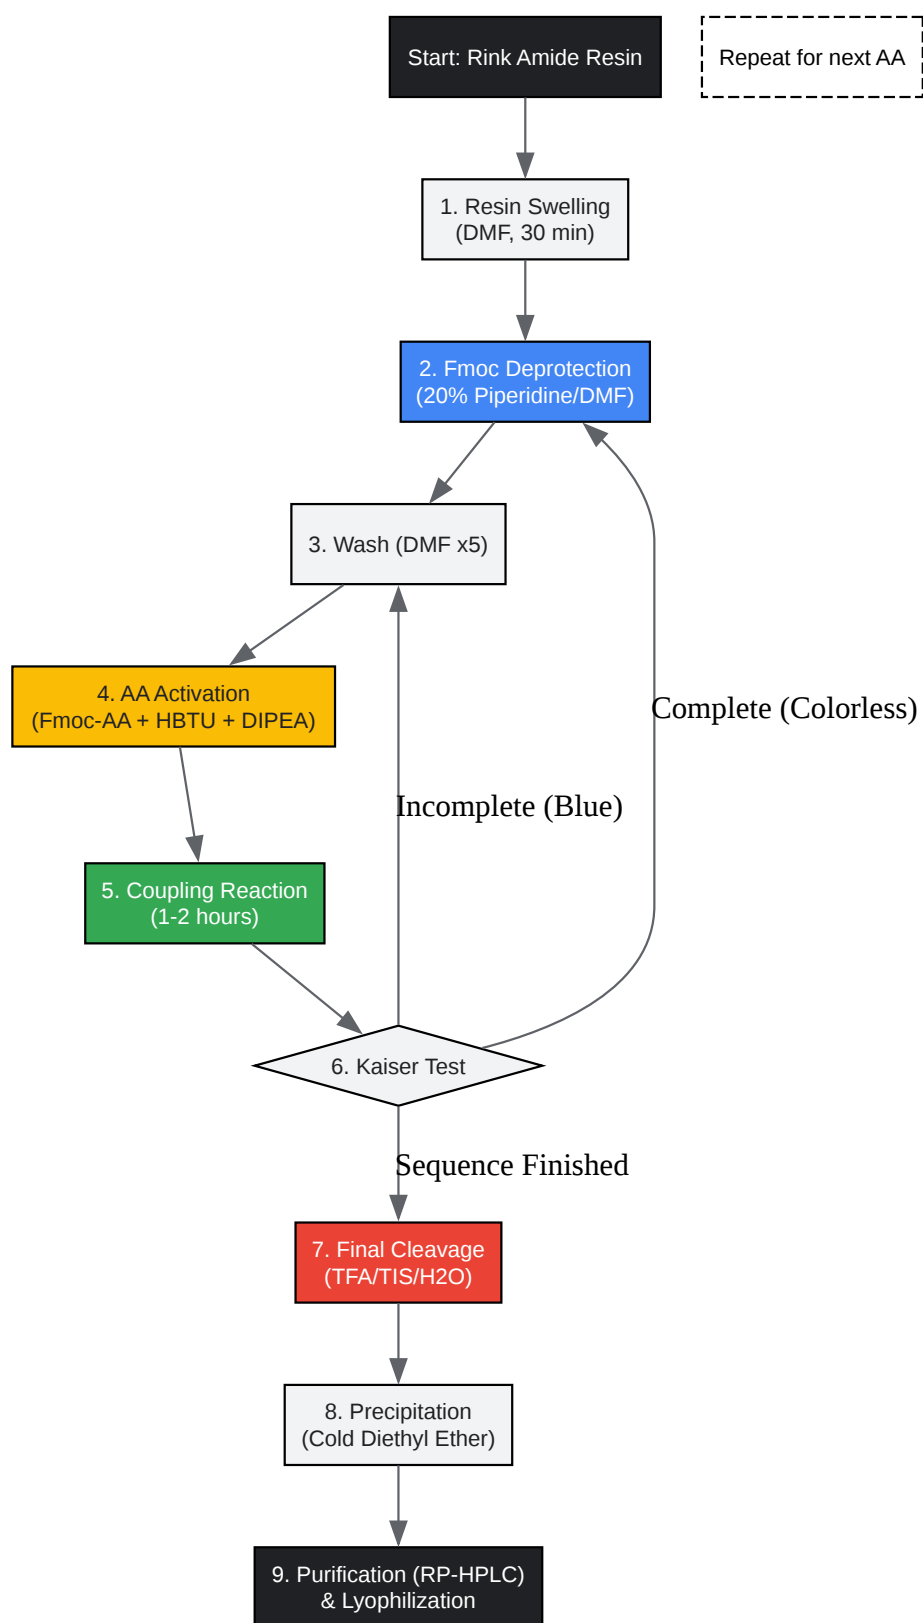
Start: Rink Amide Resin

Repeat for next AA

1. Resin Swelling
(DMF, 30 min)

2. Fmoc Deprotection
(20% Piperidine/DMF)

3. Wash (DMF x5)

4. AA Activation
(Fmoc-AA + HBTU + DIPEA)

5. Coupling Reaction
(1-2 hours)

Incomplete (Blue)

Complete (Colorless)

6. Kaiser Test

Sequence Finished

7. Final Cleavage
(TFA/TIS/H2O)

8. Precipitation
(Cold Diethyl Ether)

9. Purification (RP-HPLC)
& Lyophilization